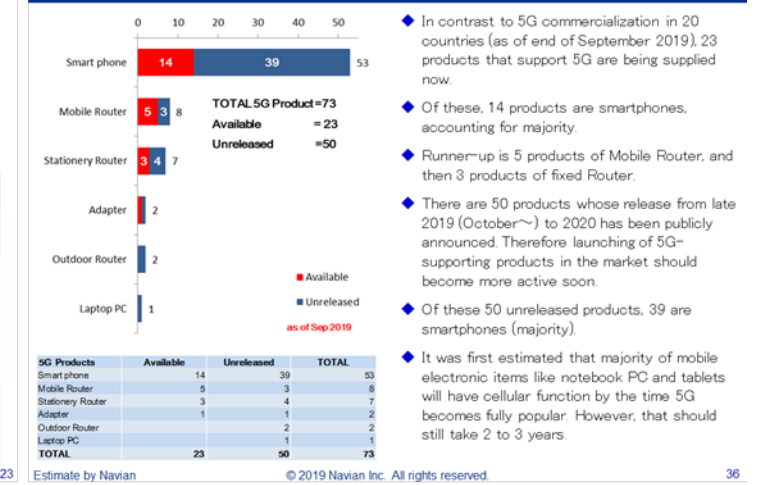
0 10 20 30 40 50

Smart phone 14 39 53

Mobile Router 5 3 8

Stationery Router 3 4 7

Adapter 2

Outdoor Router 2

Laptop PC 1

TOTAL 5G Product=73
Available =23
Unreleased =50

Available
Unreleased
as of Sep 2019

| 5G Products | Available | Unreleased | TOTAL |
|---|---|---|---|
| Smart phone | 14 | 39 | 53 |
| Mobile Router | 5 | 3 | 8 |
| Stationery Router | 3 | 4 | 7 |
| Adapter | 1 | 1 | 2 |
| Outdoor Router | | 2 | 2 |
| Laptop PC | | 1 | 1 |
| TOTAL | 23 | 50 | 73 |

◆ In contrast to 5G commercialization in 20 countries (as of end of September 2019), 23 products that support 5G are being supplied now.

◆ Of these, 14 products are smartphones, accounting for majority.

◆ Runner-up is 5 products of Mobile Router, and then 3 products of fixed Router.

◆ There are 50 products whose release from late 2019 (October~) to 2020 has been publicly announced. Therefore launching of 5G-supporting products in the market should become more active soon.

◆ Of these 50 unreleased products, 39 are smartphones (majority).

◆ It was first estimated that majority of mobile electronic items like notebook PC and tablets will have cellular function by the time 5G becomes fully popular. However, that should still take 2 to 3 years.

23 Estimate by Navian © 2019 Navian Inc. All rights reserved. 36